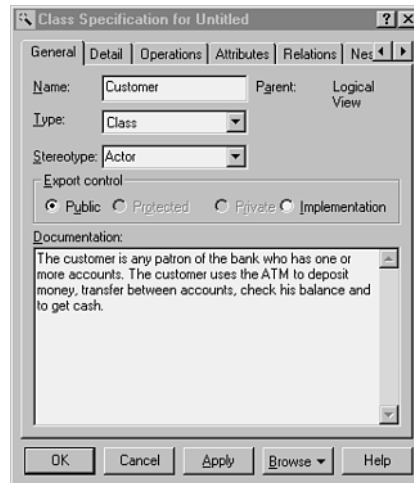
Class Specification for Untitled

?

X

General

Detail

Operations

Attributes

Relations

Nes

Name:

Customer

Parent:

Logical View

Type:

Class

Stereotype:

Actor

Export control

Public

Protected

Private

Implementation

Documentation:

The customer is any patron of the bank who has one or more accounts. The customer uses the ATM to deposit money, transfer between accounts, check his balance and to get cash.

OK

Cancel

Apply

Browse

Help